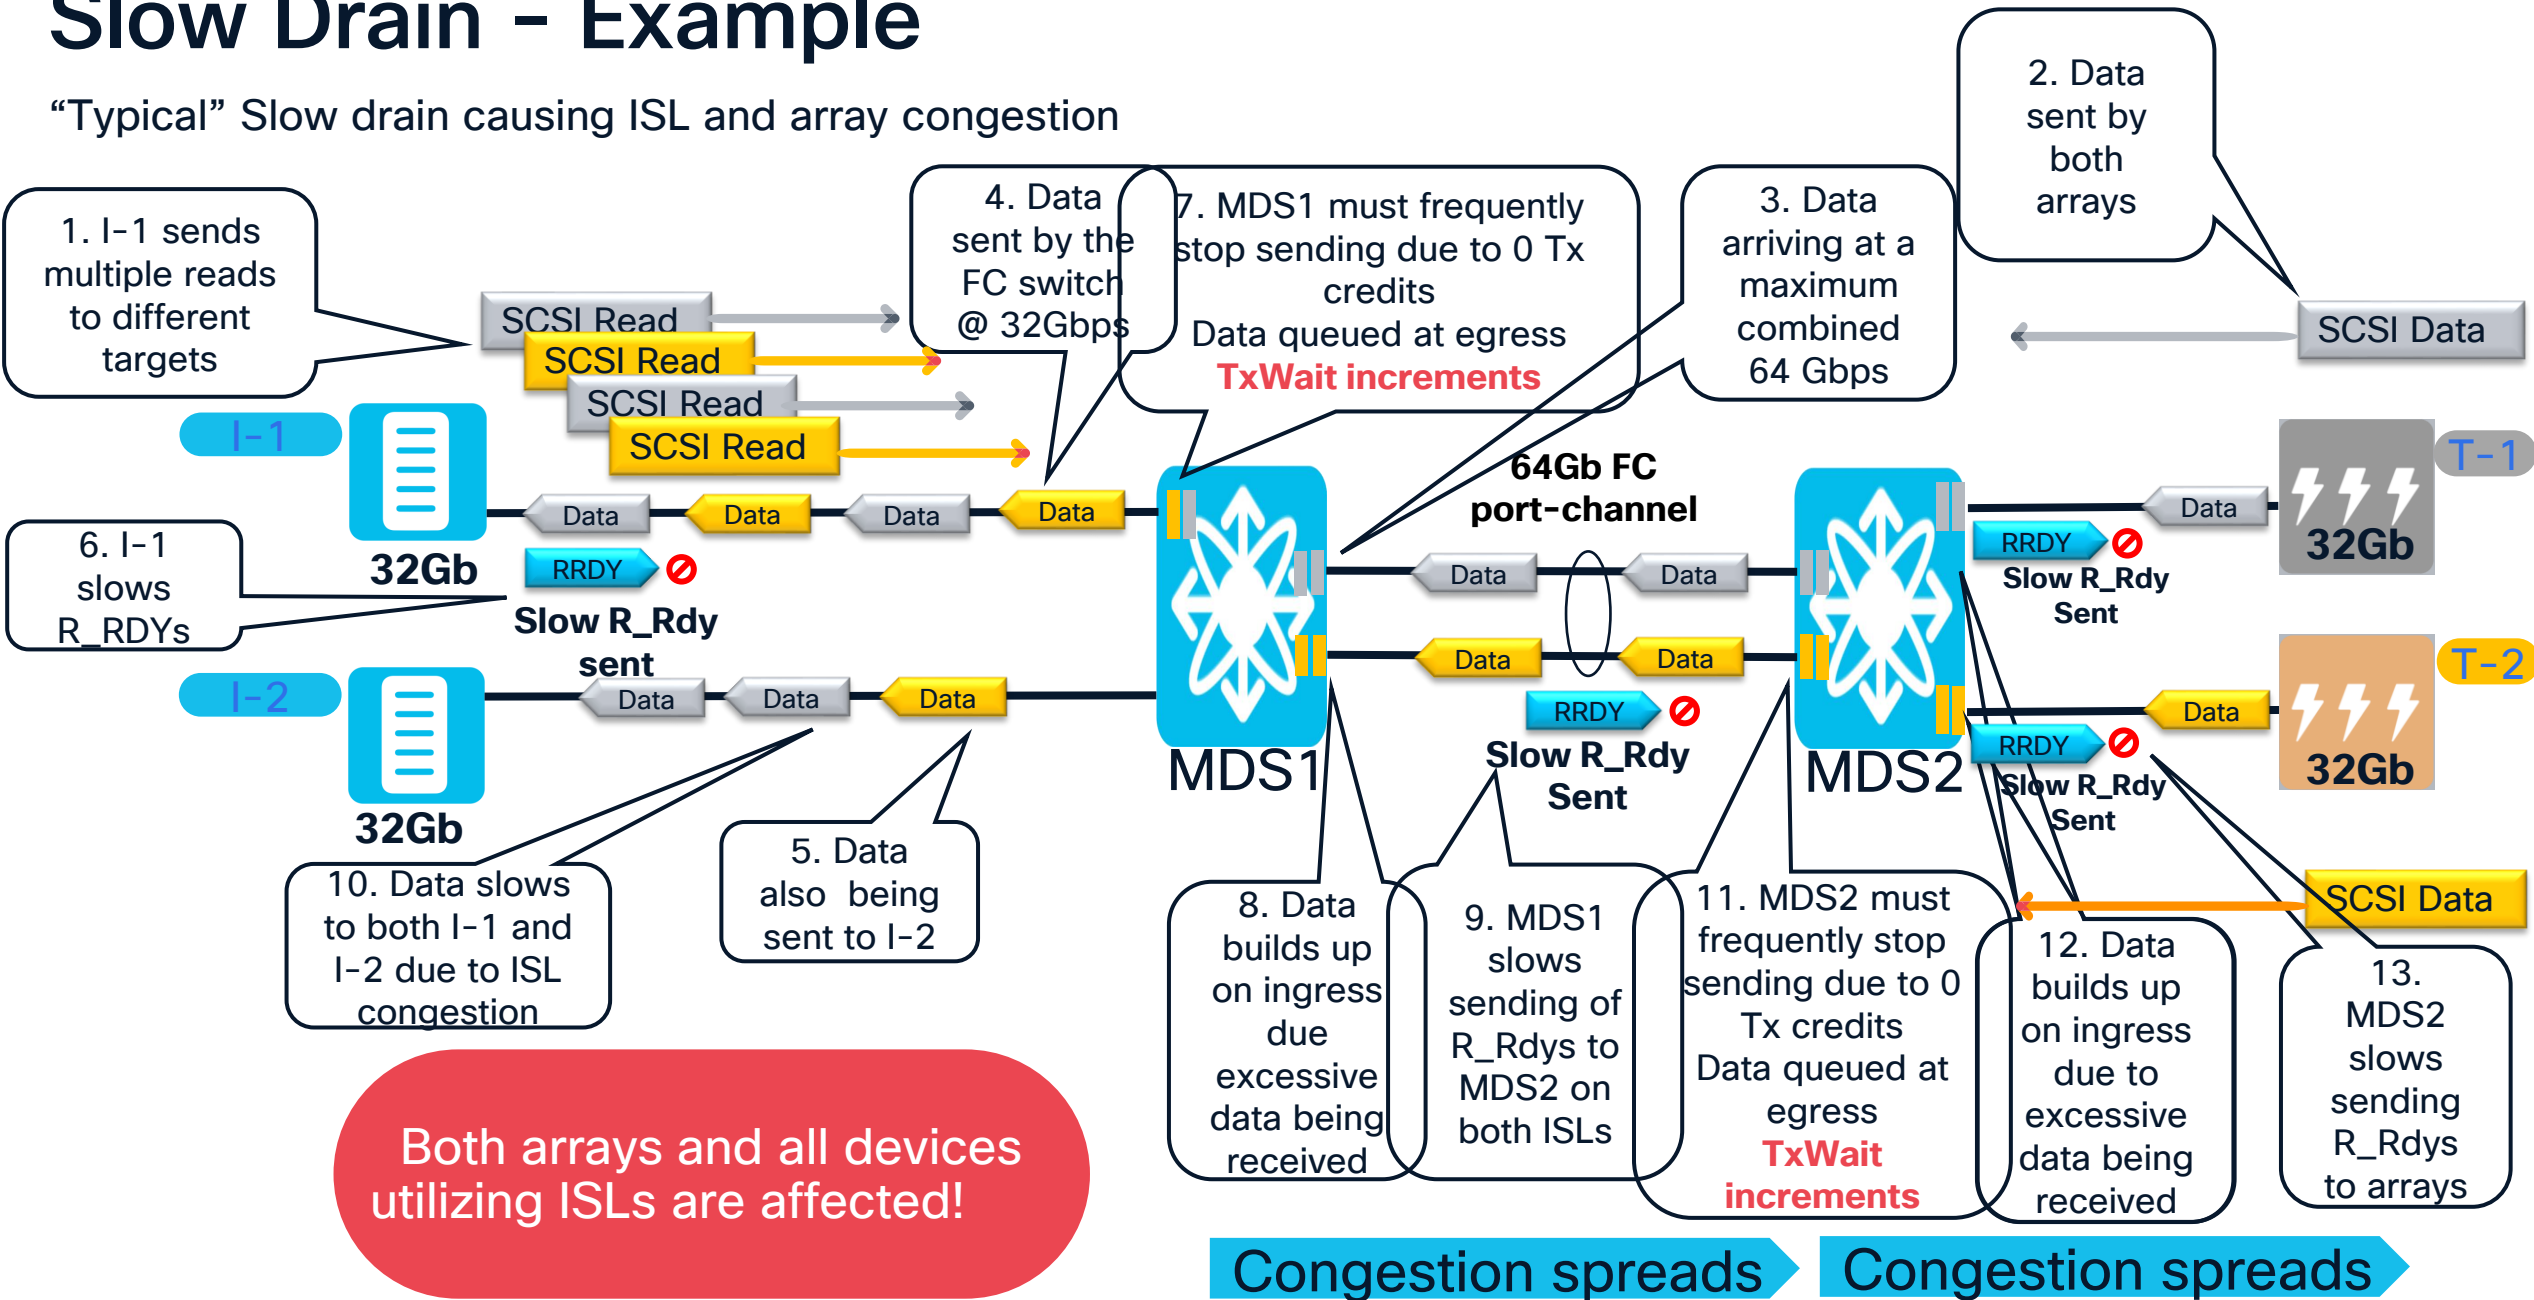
Slow Drain – Example

“Typical” Slow drain causing ISL and array congestion

1. I-1 sends multiple reads to different targets

SCSI Read
SCSI Read
SCSI Read
SCSI Read

4. Data sent by the FC switch @ 32Gbps

7. MDS1 must frequently stop sending due to 0 Tx credits
Data queued at egress
TxWait increments

3. Data arriving at a maximum combined 64 Gbps

2. Data sent by both arrays

SCSI Data

I-1

32Gb

Data
Data
Data
Data

RRDY

Slow R_Rdy sent

6. I-1 slows R_RDYs

I-2

32Gb

Data
Data
Data

64Gb FC port-channel

Data
Data
Data
Data

RRDY

Slow R_Rdy Sent

MDS1

MDS2

Data

RRDY

Slow R_Rdy Sent

T-1

32Gb

Data

RRDY

Slow R_Rdy Sent

T-2

32Gb

SCSI Data

10. Data slows to both I-1 and I-2 due to ISL congestion

5. Data also being sent to I-2

8. Data builds up on ingress due excessive data being received

9. MDS1 slows sending of R_Rdys to MDS2 on both ISLs

11. MDS2 must frequently stop sending due to 0 Tx credits
Data queued at egress
TxWait increments

12. Data builds up on ingress due to excessive data being received

13. MDS2 slows sending R_Rdys to arrays

Both arrays and all devices utilizing ISLs are affected!

Congestion spreads

Congestion spreads